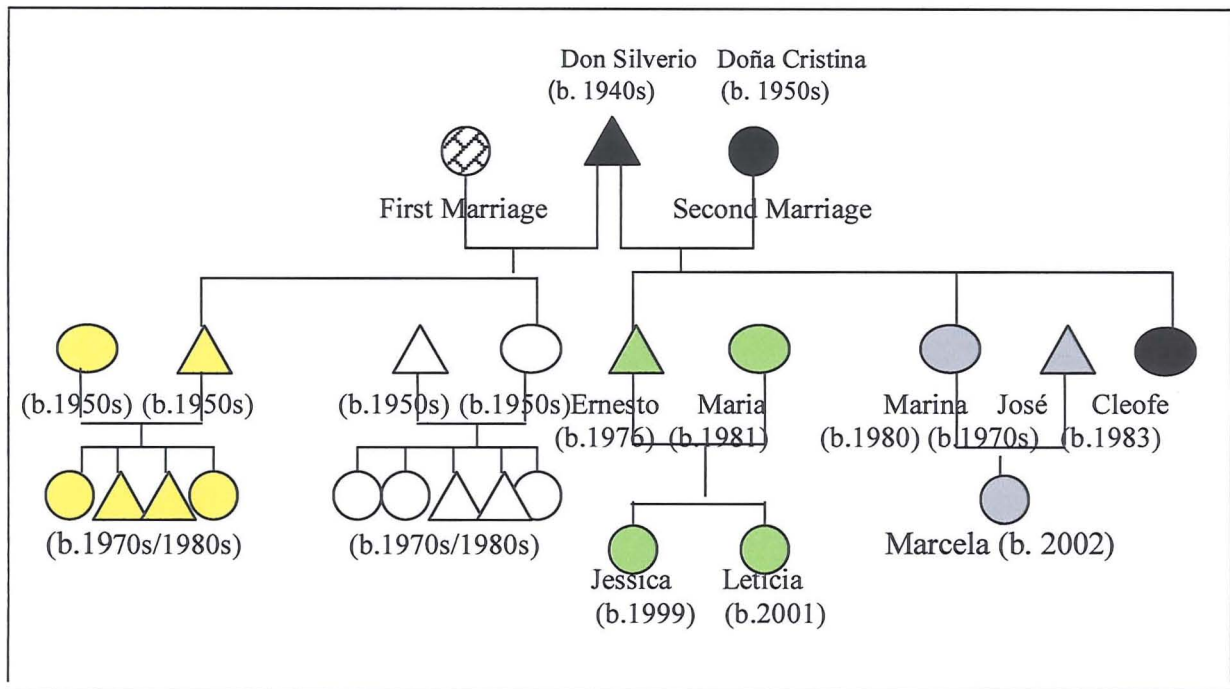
Don Silverio (b. 1940s)

Doña Cristina (b. 1950s)

First Marriage

Second Marriage

(b.1950s) (b.1950s)

(b.1950s) (b.1950s)

Ernesto (b.1976)

Maria (b.1981)

Marina (b.1980)

José (b.1970s)

Cleofe (b.1983)

(b.1970s/1980s)

(b.1970s/1980s)

Jessica (b.1999)

Leticia (b.2001)

Marcela (b. 2002)